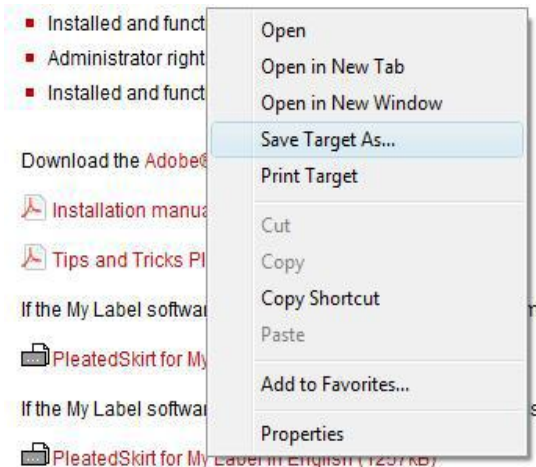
- Installed and funct
- Administrator right
- Installed and funct

Download the Adobe®

Installation manua

Tips and Tricks Pl

If the My Label softwa

PleatedSkirt for My

If the My Label softwa

PleatedSkirt for My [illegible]

Open
Open in New Tab
Open in New Window
Save Target As...
Print Target
Cut
Copy
Copy Shortcut
Paste
Add to Favorites...
Properties